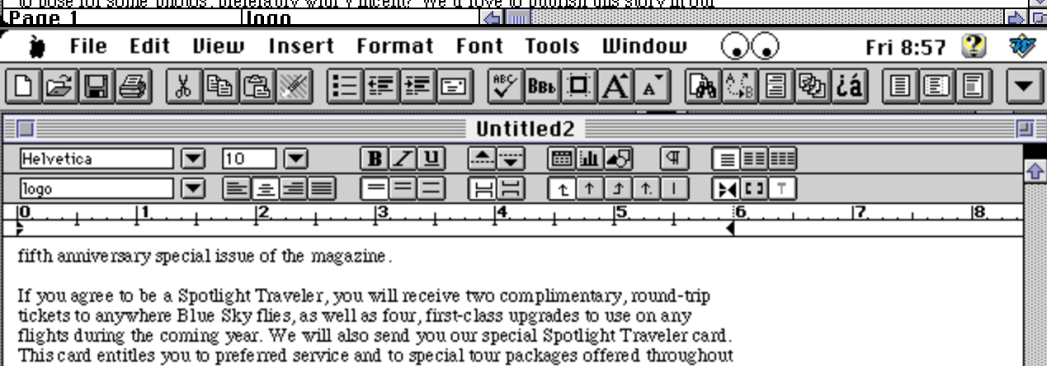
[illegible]
Page 1 logo
File Edit View Insert Format Font Tools Window Fri 8:57
Untitled2
Helvetica 10
logo
0 1 2 3 4 5 6 7 8
fifth anniversary special issue of the magazine.

If you agree to be a Spotlight Traveler, you will receive two complimentary, round-trip tickets to anywhere Blue Sky flies, as well as four, first-class upgrades to use on any flights during the coming year. We will also send you our special Spotlight Traveler card. This card entitles you to preferred service and to special tour packages offered throughout